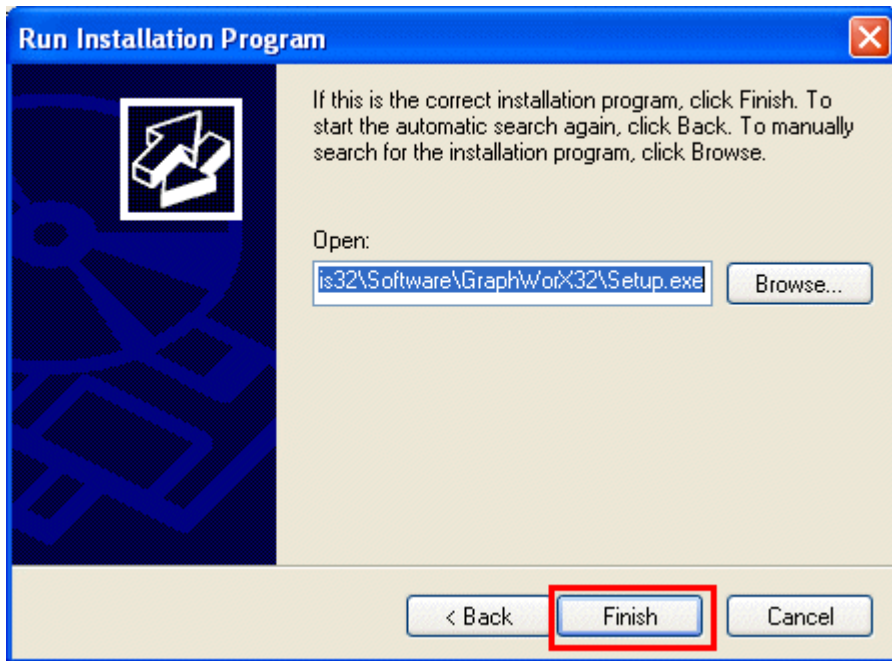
Run Installation Program

If this is the correct installation program, click Finish. To start the automatic search again, click Back. To manually search for the installation program, click Browse.

Open:

is32\Software\GraphWorX32\Setup.exe

Browse...

< Back

Finish

Cancel